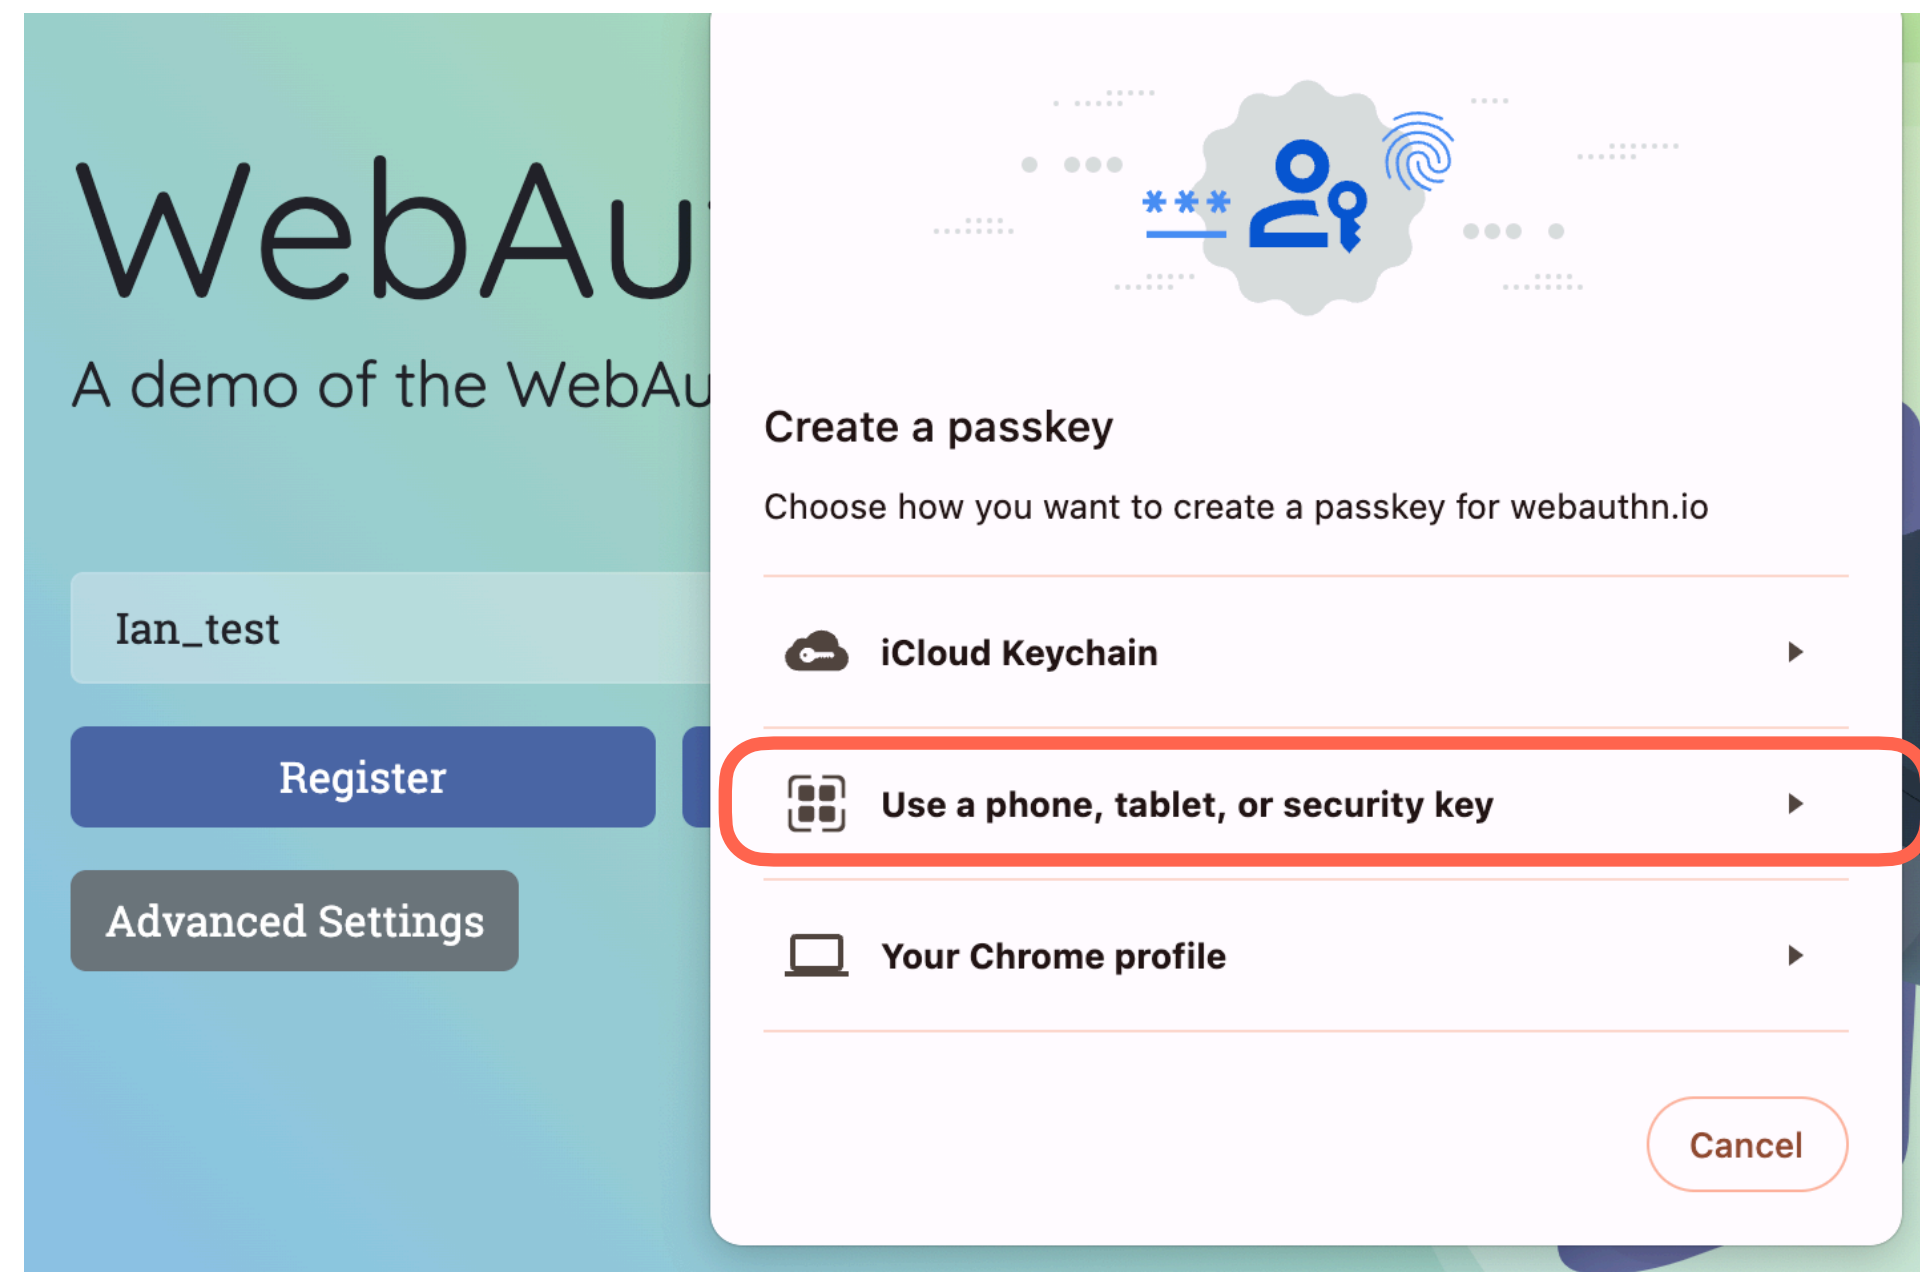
WebAu

A demo of the WebAu

Ian_test

Register

Advanced Settings

***

Create a passkey

Choose how you want to create a passkey for webauthn.io

iCloud Keychain

Use a phone, tablet, or security key

Your Chrome profile

Cancel